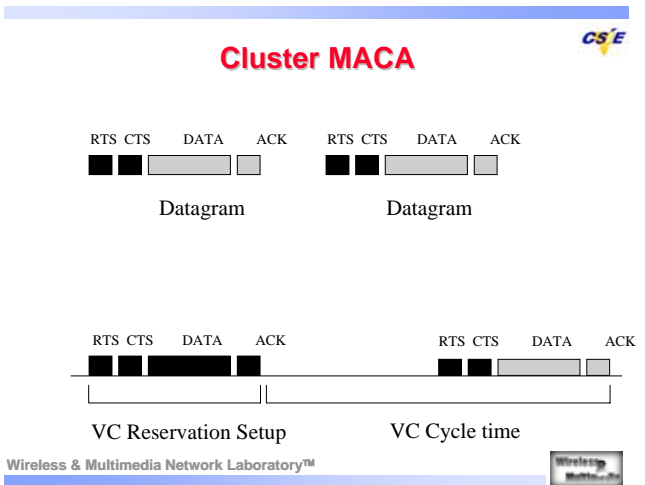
CSIE

Cluster MACA

RTS CTS DATA ACK

RTS CTS DATA ACK

Datagram

Datagram

RTS CTS DATA ACK

RTS CTS DATA ACK

VC Reservation Setup

VC Cycle time

Wireless & Multimedia Network Laboratory™

Wireless Multimedia